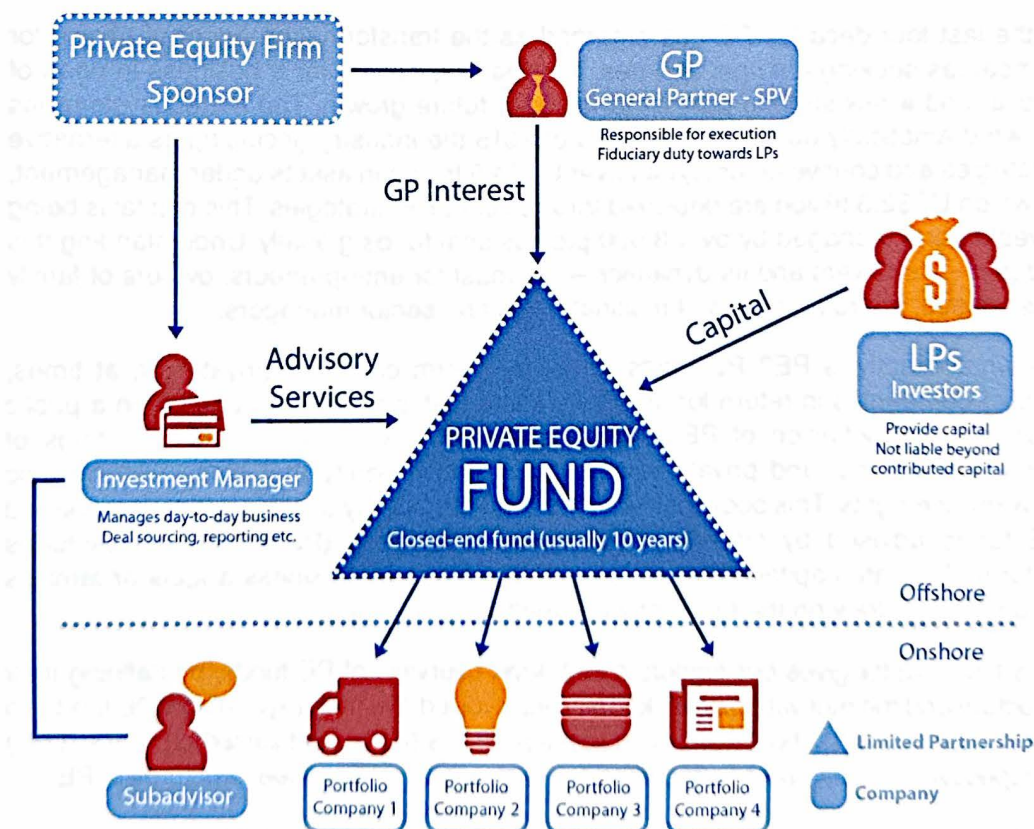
Private Equity Firm Sponsor

GP
General Partner - SPV
Responsible for execution
Fiduciary duty towards LPs

GP Interest

Capital

LPs
Investors
Provide capital
Not liable beyond contributed capital

Advisory Services

Investment Manager
Manages day-to-day business
Deal sourcing, reporting etc.

PRIVATE EQUITY
FUND
Closed-end fund (usually 10 years)

Offshore

Onshore

Subadvisor

Portfolio Company 1

Portfolio Company 2

Portfolio Company 3

Portfolio Company 4

Limited Partnership

Company